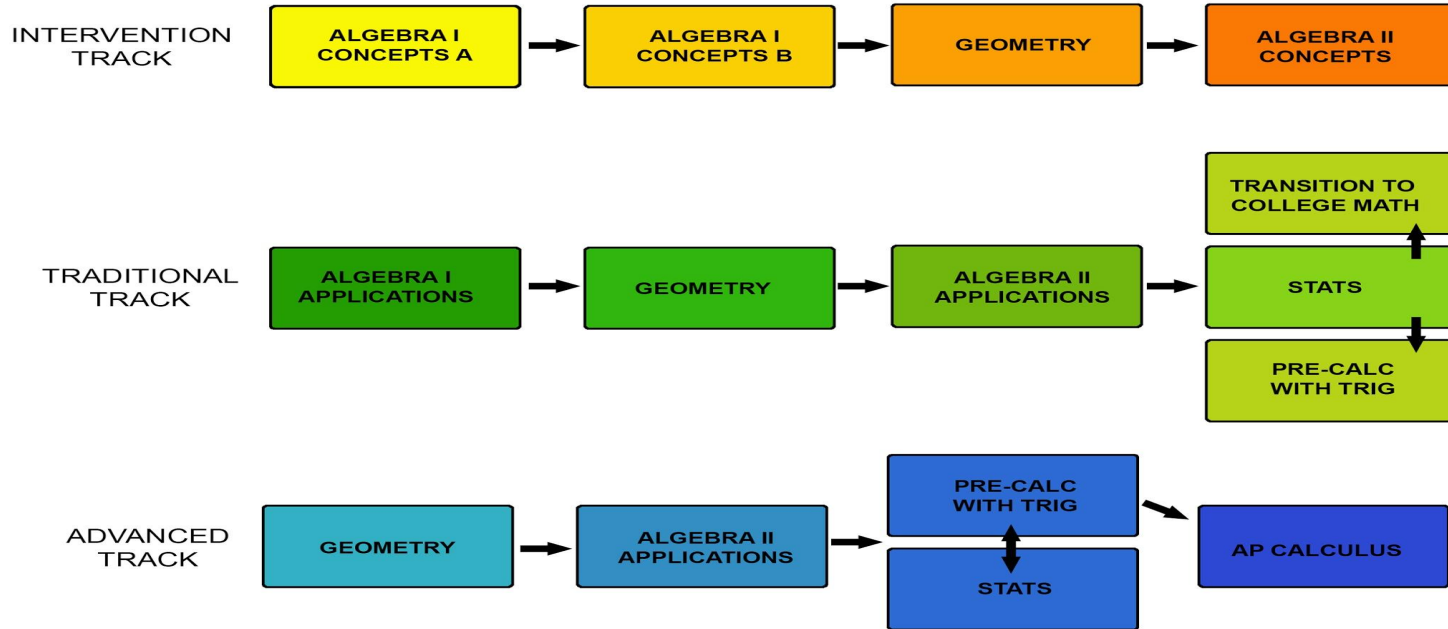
INTERVENTION TRACK

ALGEBRA I CONCEPTS A

ALGEBRA I CONCEPTS B

GEOMETRY

ALGEBRA II CONCEPTS

TRADITIONAL TRACK

ALGEBRA I APPLICATIONS

GEOMETRY

ALGEBRA II APPLICATIONS

TRANSITION TO COLLEGE MATH

STATS

PRE-CALC WITH TRIG

ADVANCED TRACK

GEOMETRY

ALGEBRA II APPLICATIONS

PRE-CALC WITH TRIG

STATS

AP CALCULUS